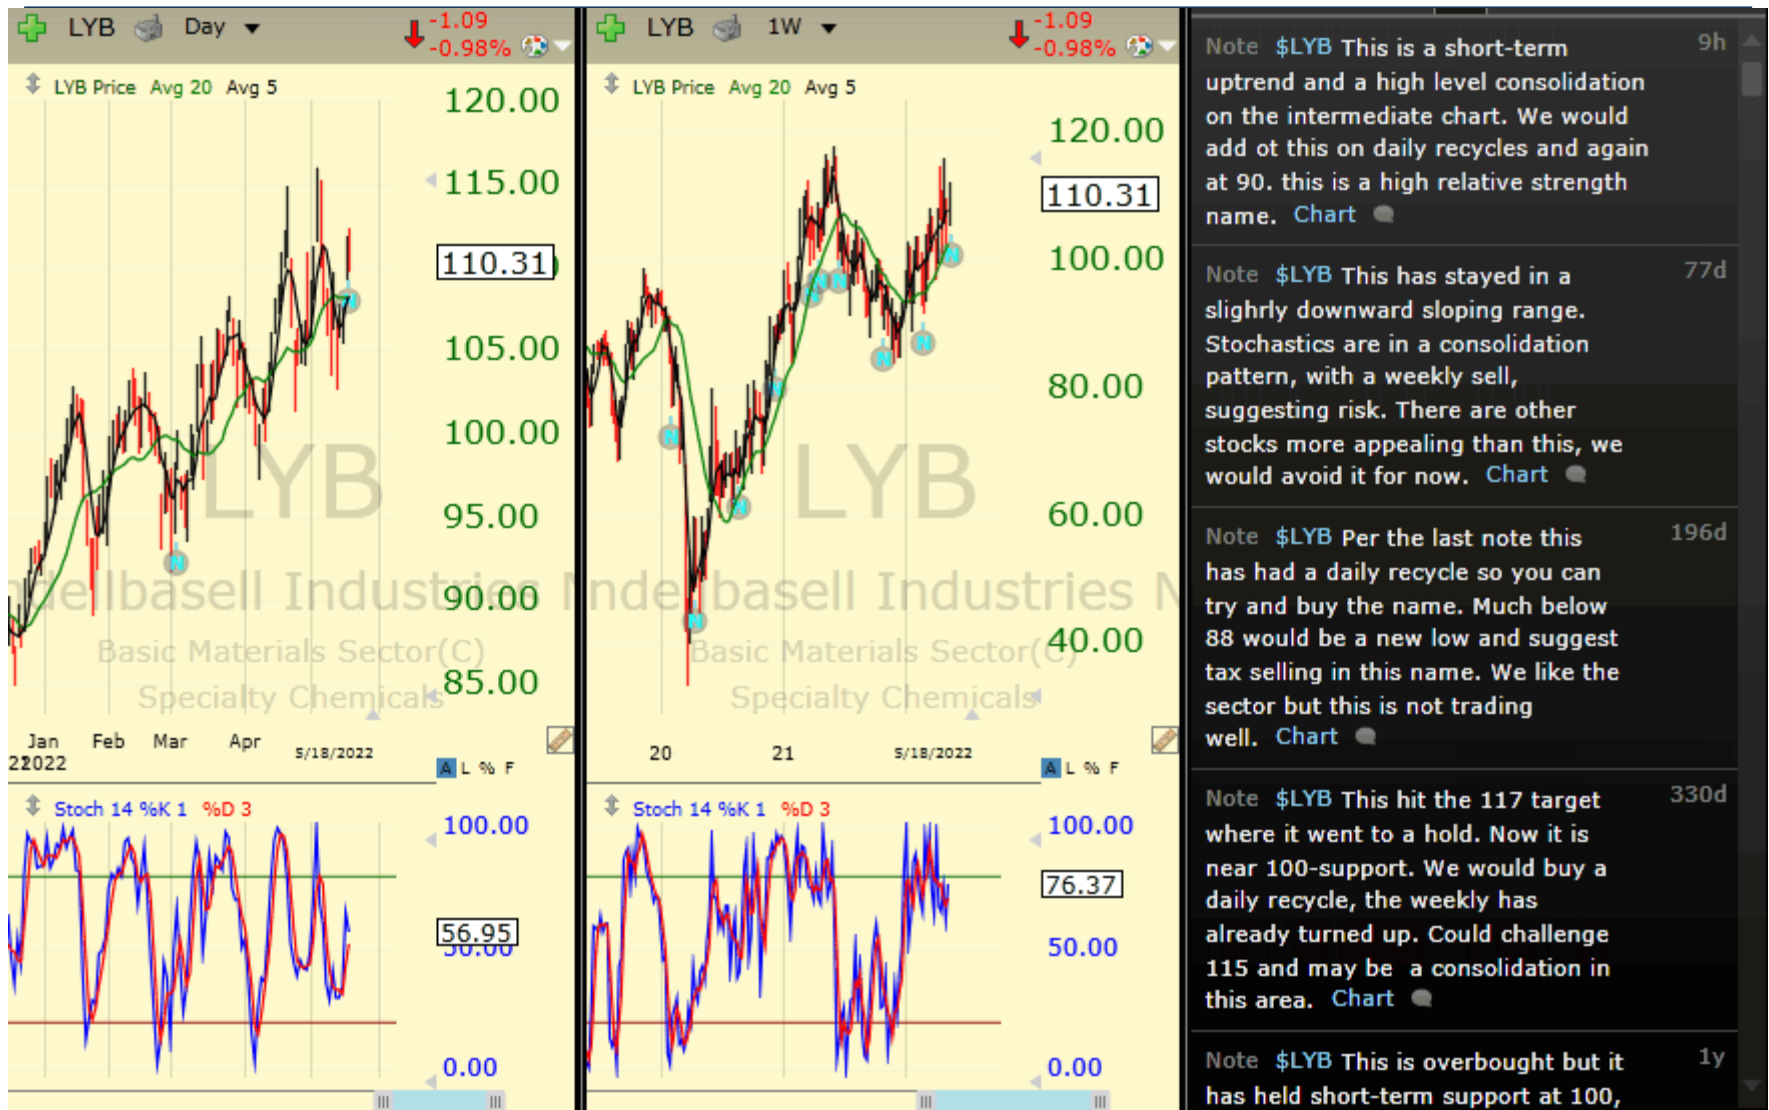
LYB Day -1.09 -0.98%

LYB Price Avg 20 Avg 5

120.00
115.00
110.31
105.00
100.00
95.00
90.00
85.00

LYB
Lyondellbasell Industries
Basic Materials Sector(C)
Specialty Chemicals

Jan 2022 Feb Mar Apr 5/18/2022

A L % F

Stoch 14 %K 1 %D 3

100.00
56.95
50.00
0.00

LYB 1W -1.09 -0.98%

LYB Price Avg 20 Avg 5

120.00
110.31
100.00
80.00
60.00
40.00

LYB
Lyondellbasell Industries N
Basic Materials Sector(C)
Specialty Chemicals

20 21 5/18/2022

A L % F

Stoch 14 %K 1 %D 3

100.00
76.37
50.00
0.00

Note $LYB This is a short-term uptrend and a high level consolidation on the intermediate chart. We would add ot this on daily recycles and again at 90. this is a high relative strength name. Chart 9h

Note $LYB This has stayed in a slighrly downward sloping range. Stochastics are in a consolidation pattern, with a weekly sell, suggesting risk. There are other stocks more appealing than this, we would avoid it for now. Chart 77d

Note $LYB Per the last note this has had a daily recycle so you can try and buy the name. Much below 88 would be a new low and suggest tax selling in this name. We like the sector but this is not trading well. Chart 196d

Note $LYB This hit the 117 target where it went to a hold. Now it is near 100-support. We would buy a daily recycle, the weekly has already turned up. Could challenge 115 and may be a consolidation in this area. Chart 330d

Note $LYB This is overbought but it has held short-term support at 100, 1y